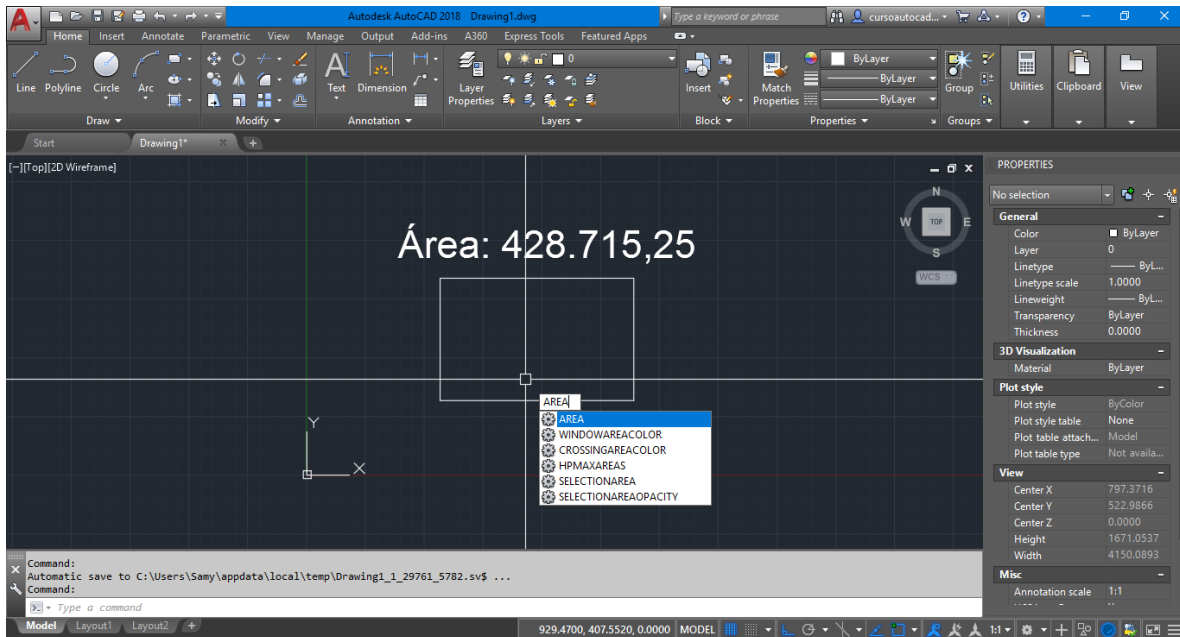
Autodesk AutoCAD 2018 Drawing1.dwg
Type a keyword or phrase
cursoautocad...

Home Insert Annotate Parametric View Manage Output Add-ins A360 Express Tools Featured Apps

Line Polyline Circle Arc
Draw
Modify
Text Dimension
Annotation
Layer Properties
Layers
0
Insert
Block
Match Properties
ByLayer
ByLayer
ByLayer
Properties
Group
Groups
Utilities
Clipboard
View

Start
Drawing1*

[−][Top][2D Wireframe]

Área: 428.715,25

N
W TOP E
S
WCS

AREA
AREA
WINDOWAREACOLOR
CROSSINGAREACOLOR
HPMAXAREAS
SELECTIONAREA
SELECTIONAREAOPACITY

Y
X

PROPERTIES
No selection
General
Color ByLayer
Layer 0
Linetype —— ByL...
Linetype scale 1.0000
Lineweight —— ByL...
Transparency ByLayer
Thickness 0.0000
3D Visualization
Material ByLayer
Plot style
Plot style ByColor
Plot style table None
Plot table attach... Model
Plot table type Not availa...
View
Center X 797.3716
Center Y 522.9866
Center Z 0.0000
Height 1671.0537
Width 4150.0893
Misc
Annotation scale 1:1

Command:
Automatic save to C:\Users\Samy\appdata\local\temp\Drawing1_1_29761_5782.sv$ ...
Command:
Type a command

Model Layout1 Layout2
929.4700, 407.5520, 0.0000 MODEL 1:1